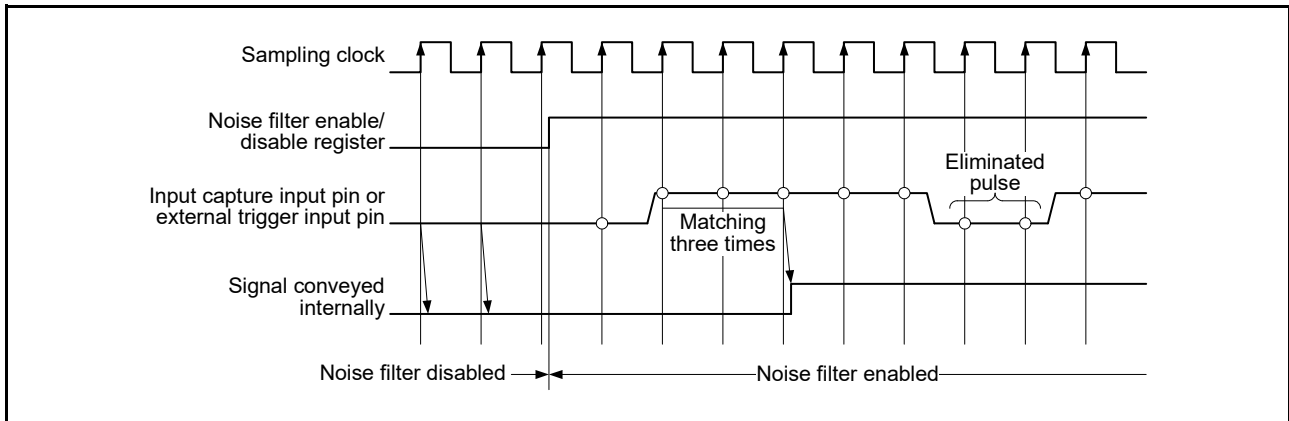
Sampling clock

Noise filter enable/ disable register

Eliminated pulse

Input capture input pin or external trigger input pin

Matching three times

Signal conveyed internally

Noise filter disabled

Noise filter enabled